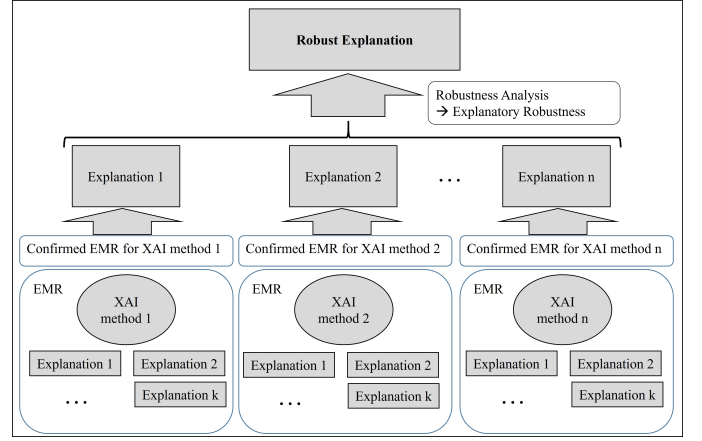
Robust Explanation

Robustness Analysis
→ Explanatory Robustness

Explanation 1

Explanation 2

...

Explanation n

Confirmed EMR for XAI method 1

Confirmed EMR for XAI method 2

Confirmed EMR for XAI method n

EMR

XAI method 1

Explanation 1

Explanation 2

...

Explanation k

EMR

XAI method 2

Explanation 1

Explanation 2

...

Explanation k

EMR

XAI method n

Explanation 1

Explanation 2

...

Explanation k